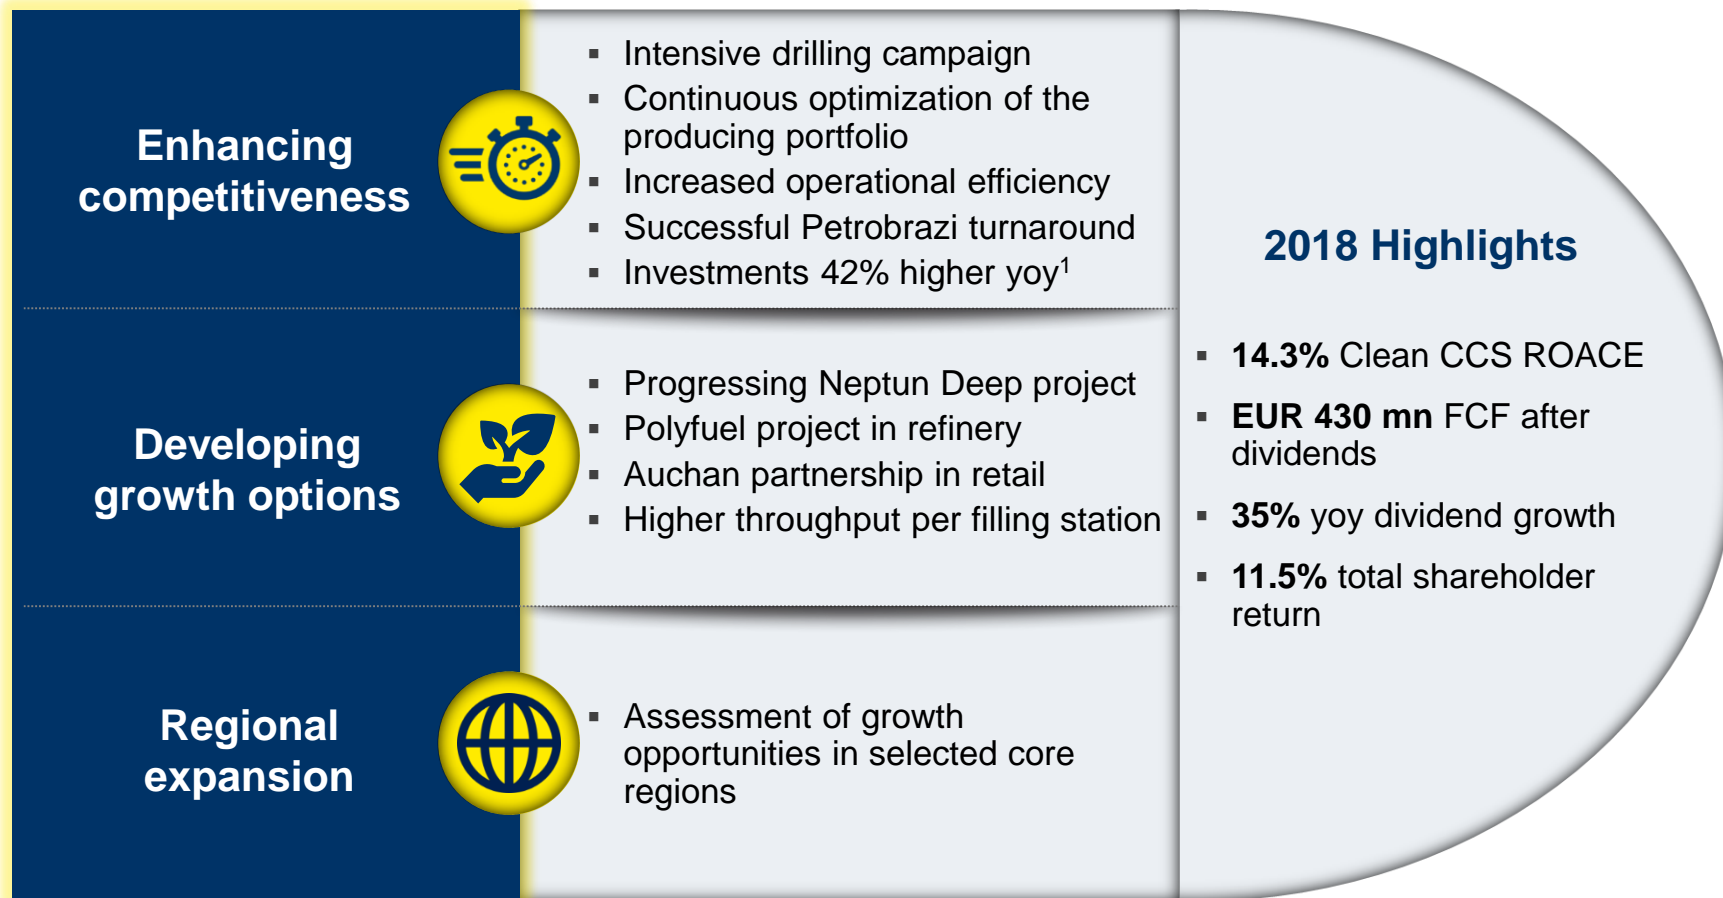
Enhancing competitiveness

- Intensive drilling campaign
- Continuous optimization of the producing portfolio
- Increased operational efficiency
- Successful Petrobrazi turnaround
- Investments 42% higher yoy$^1$

Developing growth options

- Progressing Neptun Deep project
- Polyfuel project in refinery
- Auchan partnership in retail
- Higher throughput per filling station

Regional expansion

- Assessment of growth opportunities in selected core regions

2018 Highlights

- 14.3% Clean CCS ROACE
- EUR 430 mn FCF after dividends
- 35% yoy dividend growth
- 11.5% total shareholder return